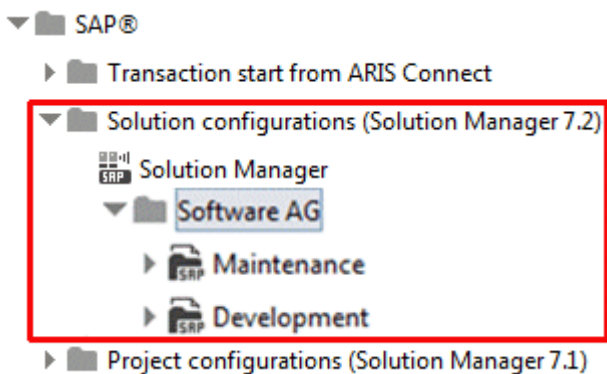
SAP®

Transaction start from ARIS Connect

Solution configurations (Solution Manager 7.2)

SAP Solution Manager

Software AG

SAP Maintenance

SAP Development

Project configurations (Solution Manager 7.1)